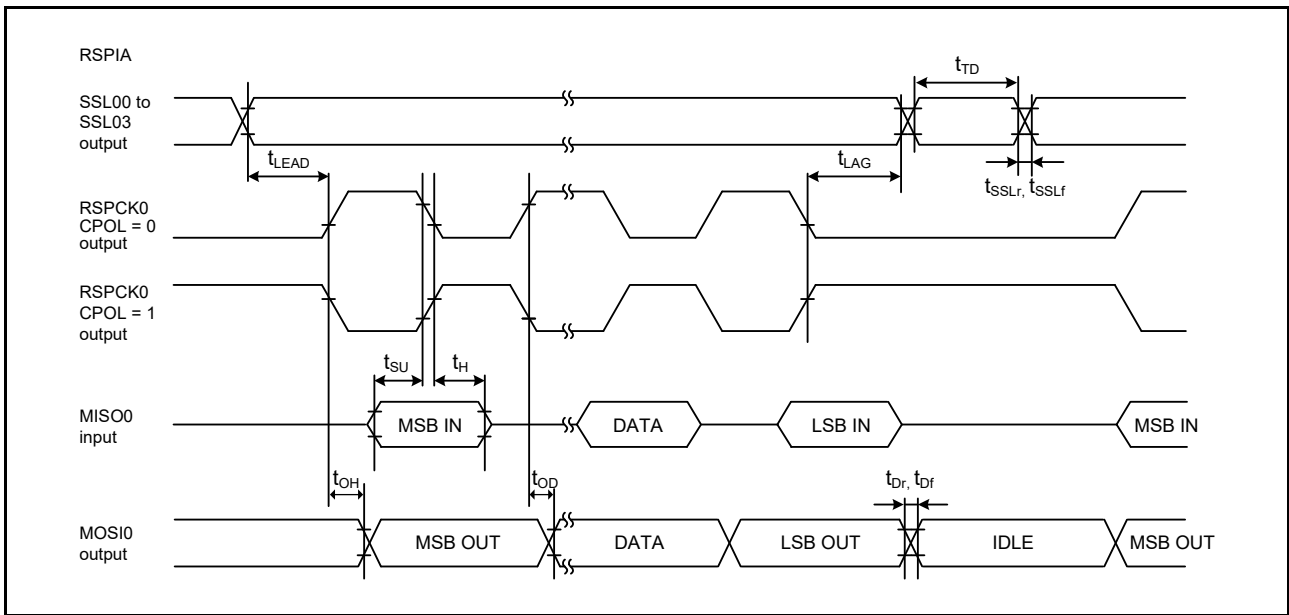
RSPIA

SSL00 to SSL03 output

$t_{TD}$

$t_{LEAD}$

$t_{LAG}$

$t_{SSLr}$, $t_{SSLf}$

RSPCK0 CPOL = 0 output

RSPCK0 CPOL = 1 output

$t_{SU}$

$t_{H}$

MISO0 input

MSB IN

DATA

LSB IN

MSB IN

$t_{OH}$

$t_{OD}$

$t_{Dr}$, $t_{Df}$

MOSI0 output

MSB OUT

DATA

LSB OUT

IDLE

MSB OUT